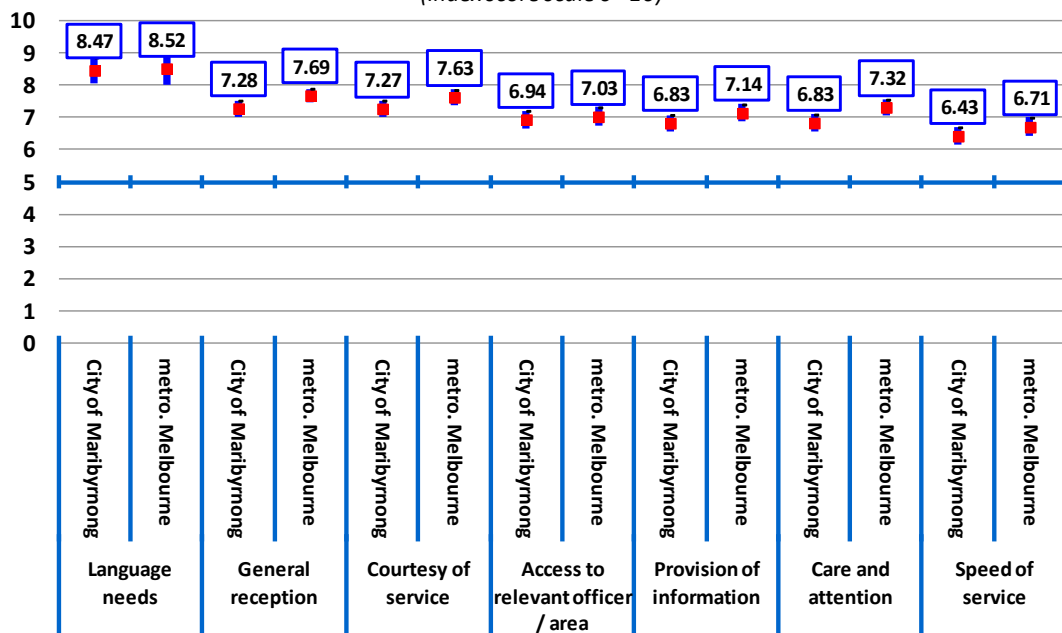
(indexed. Scale 0 - 10)

10
9
8
7
6
5
4
3
2
1
0

8.47
8.52
7.28
7.69
7.27
7.63
6.94
7.03
6.83
7.14
6.83
7.32
6.43
6.71

City of Maribyrnong
metro. Melbourne
City of Maribyrnong
metro. Melbourne
City of Maribyrnong
metro. Melbourne
City of Maribyrnong
metro. Melbourne
City of Maribyrnong
metro. Melbourne
City of Maribyrnong
metro. Melbourne
City of Maribyrnong
metro. Melbourne

Language needs
General reception
Courtesy of service
Access to relevant officer / area
Provision of information
Care and attention
Speed of service